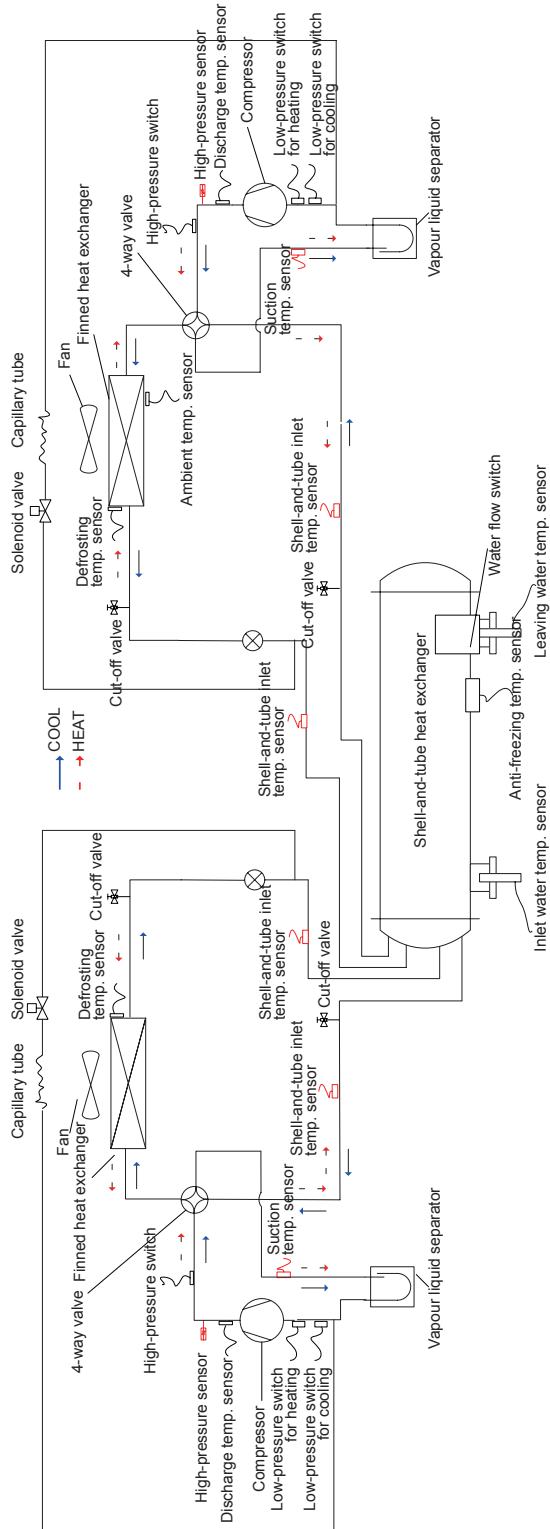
High-pressure sensor
Discharge temp. sensor
Compressor
Low-pressure switch for heating
Low-pressure switch for cooling
High-pressure switch
Vapour liquid separator
4-way valve
Finned heat exchanger
Suction temp. sensor
Capillary tube
Fan
Ambient temp. sensor
Solenoid valve
Defrosting temp. sensor
Shell-and-tube inlet temp. sensor
Cut-off valve
Cut-off valve
Water flow switch
Leaving water temp. sensor
COOL
HEAT
Shell-and-tube inlet temp. sensor
Shell-and-tube heat exchanger
Anti-freezing temp. sensor
Cut-off valve
Inlet water temp. sensor
Solenoid valve
Defrosting temp. sensor
Shell-and-tube inlet temp. sensor
Cut-off valve
Capillary tube
Fan
Shell-and-tube inlet temp. sensor
Finned heat exchanger
4-way valve
High-pressure switch
Suction temp. sensor
Vapour liquid separator
High-pressure sensor
Discharge temp. sensor
Compressor
Low-pressure switch for heating
Low-pressure switch for cooling